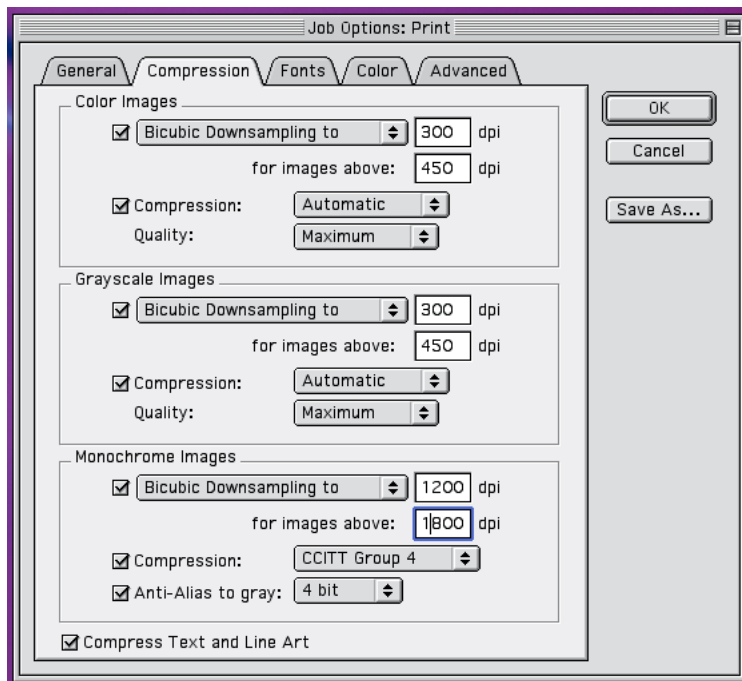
Job Options: Print

General
Compression
Fonts
Color
Advanced

Color Images
Bicubic Downsampling to
300
dpi
for images above:
450
dpi
Compression:
Automatic
Quality:
Maximum

Grayscale Images
Bicubic Downsampling to
300
dpi
for images above:
450
dpi
Compression:
Automatic
Quality:
Maximum

Monochrome Images
Bicubic Downsampling to
1200
dpi
for images above:
1800
dpi
Compression:
CCITT Group 4
Anti-Alias to gray:
4 bit

Compress Text and Line Art

OK
Cancel
Save As...